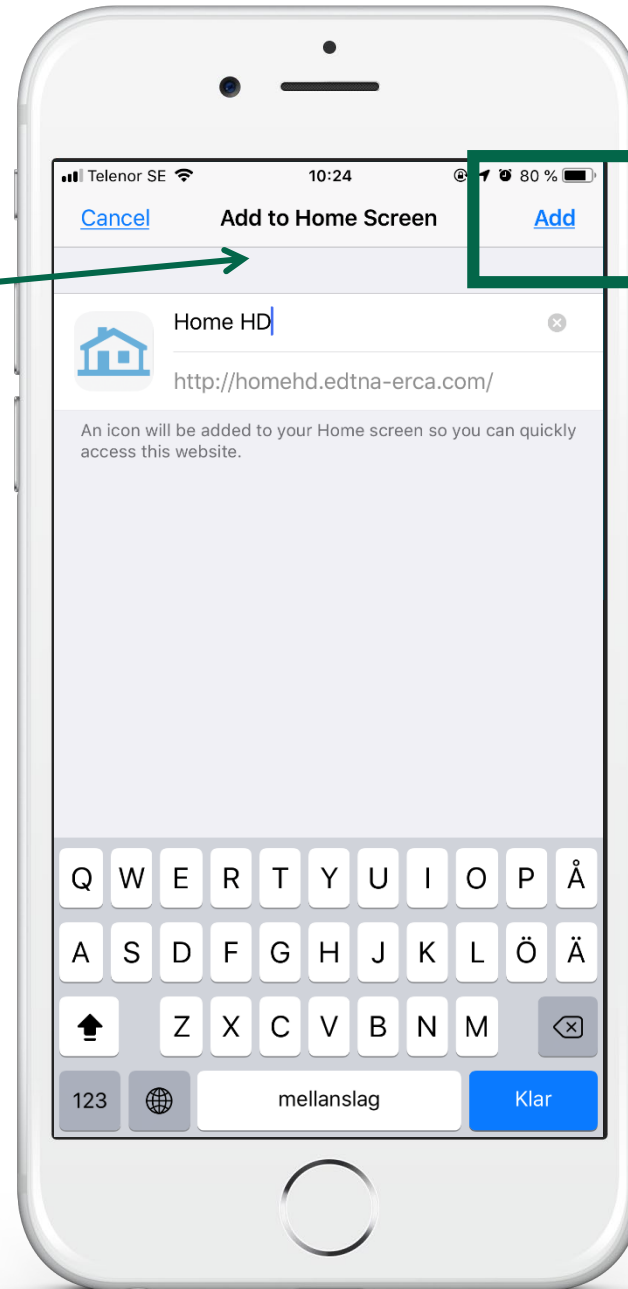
Telenor SE 10:24 80 %

Cancel Add to Home Screen Add

Home HD

http://homehd.edtna-erca.com/

An icon will be added to your Home screen so you can quickly access this website.

Q W E R T Y U I O P Å
A S D F G H J K L Ö Ä
Z X C V B N M
123 mellanslag Klar